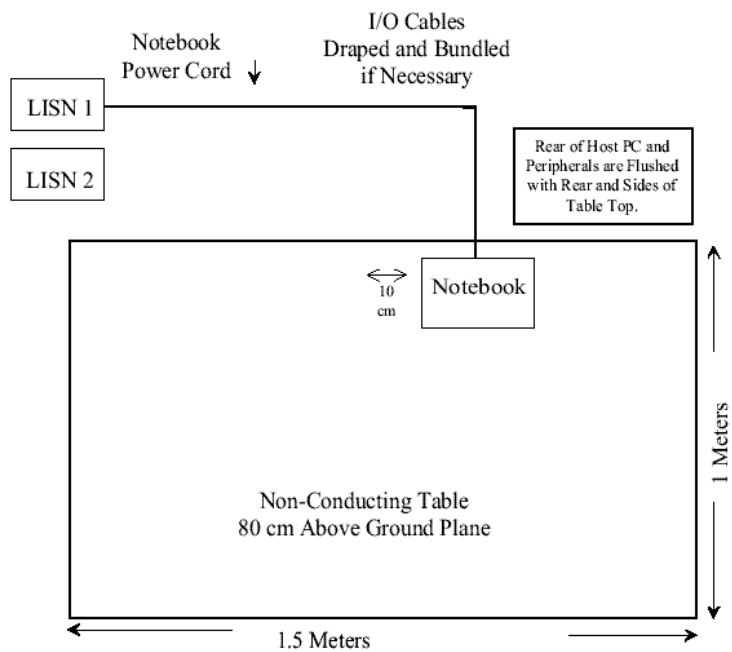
Notebook
Power Cord

I/O Cables
Draped and Bundled
if Necessary

LISN 1

LISN 2

Rear of Host PC and Peripherals are Flushed with Rear and Sides of Table Top.

10
cm

Notebook

1 Meters

Non-Conducting Table
80 cm Above Ground Plane

1.5 Meters